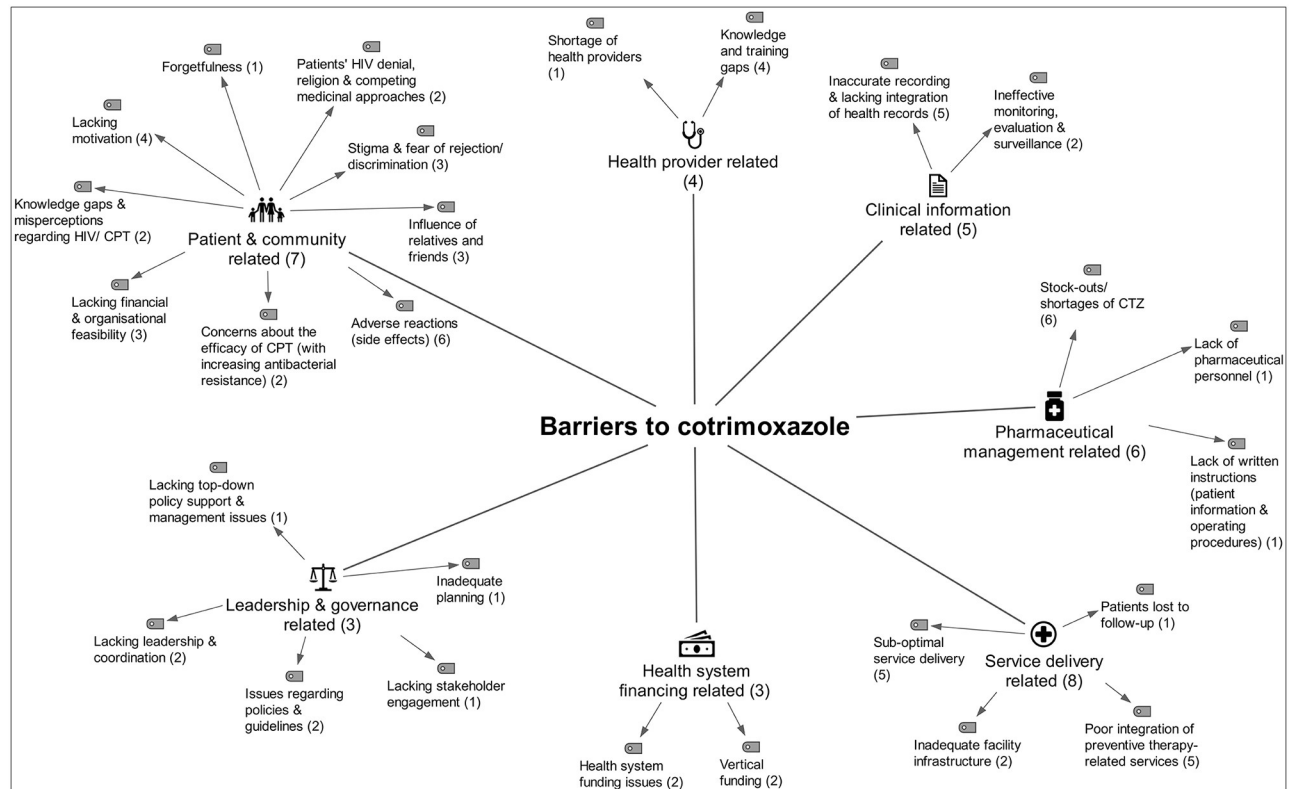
Forgetfulness (1)

Patients' HIV denial, religion & competing medicinal approaches (2)

Lacking motivation (4)

Stigma & fear of rejection/ discrimination (3)

Knowledge gaps & misperceptions regarding HIV/ CPT (2)

Influence of relatives and friends (3)

Patient & community related (7)

Lacking financial & organisational feasibility (3)

Concerns about the efficacy of CPT (with increasing antibacterial resistance) (2)

Adverse reactions (side effects) (6)

Shortage of health providers (1)

Knowledge and training gaps (4)

Health provider related (4)

Inaccurate recording & lacking integration of health records (5)

Ineffective monitoring, evaluation & surveillance (2)

Clinical information related (5)

Stock-outs/ shortages of CTZ (6)

Lack of pharmaceutical personnel (1)

Barriers to cotrimoxazole

Pharmaceutical management related (6)

Lack of written instructions (patient information & operating procedures) (1)

Lacking top-down policy support & management issues (1)

Inadequate planning (1)

Leadership & governance related (3)

Lacking leadership & coordination (2)

Issues regarding policies & guidelines (2)

Lacking stakeholder engagement (1)

Health system financing related (3)

Health system funding issues (2)

Vertical funding (2)

Patients lost to follow-up (1)

Sub-optimal service delivery (5)

Service delivery related (8)

Inadequate facility infrastructure (2)

Poor integration of preventive therapy-related services (5)